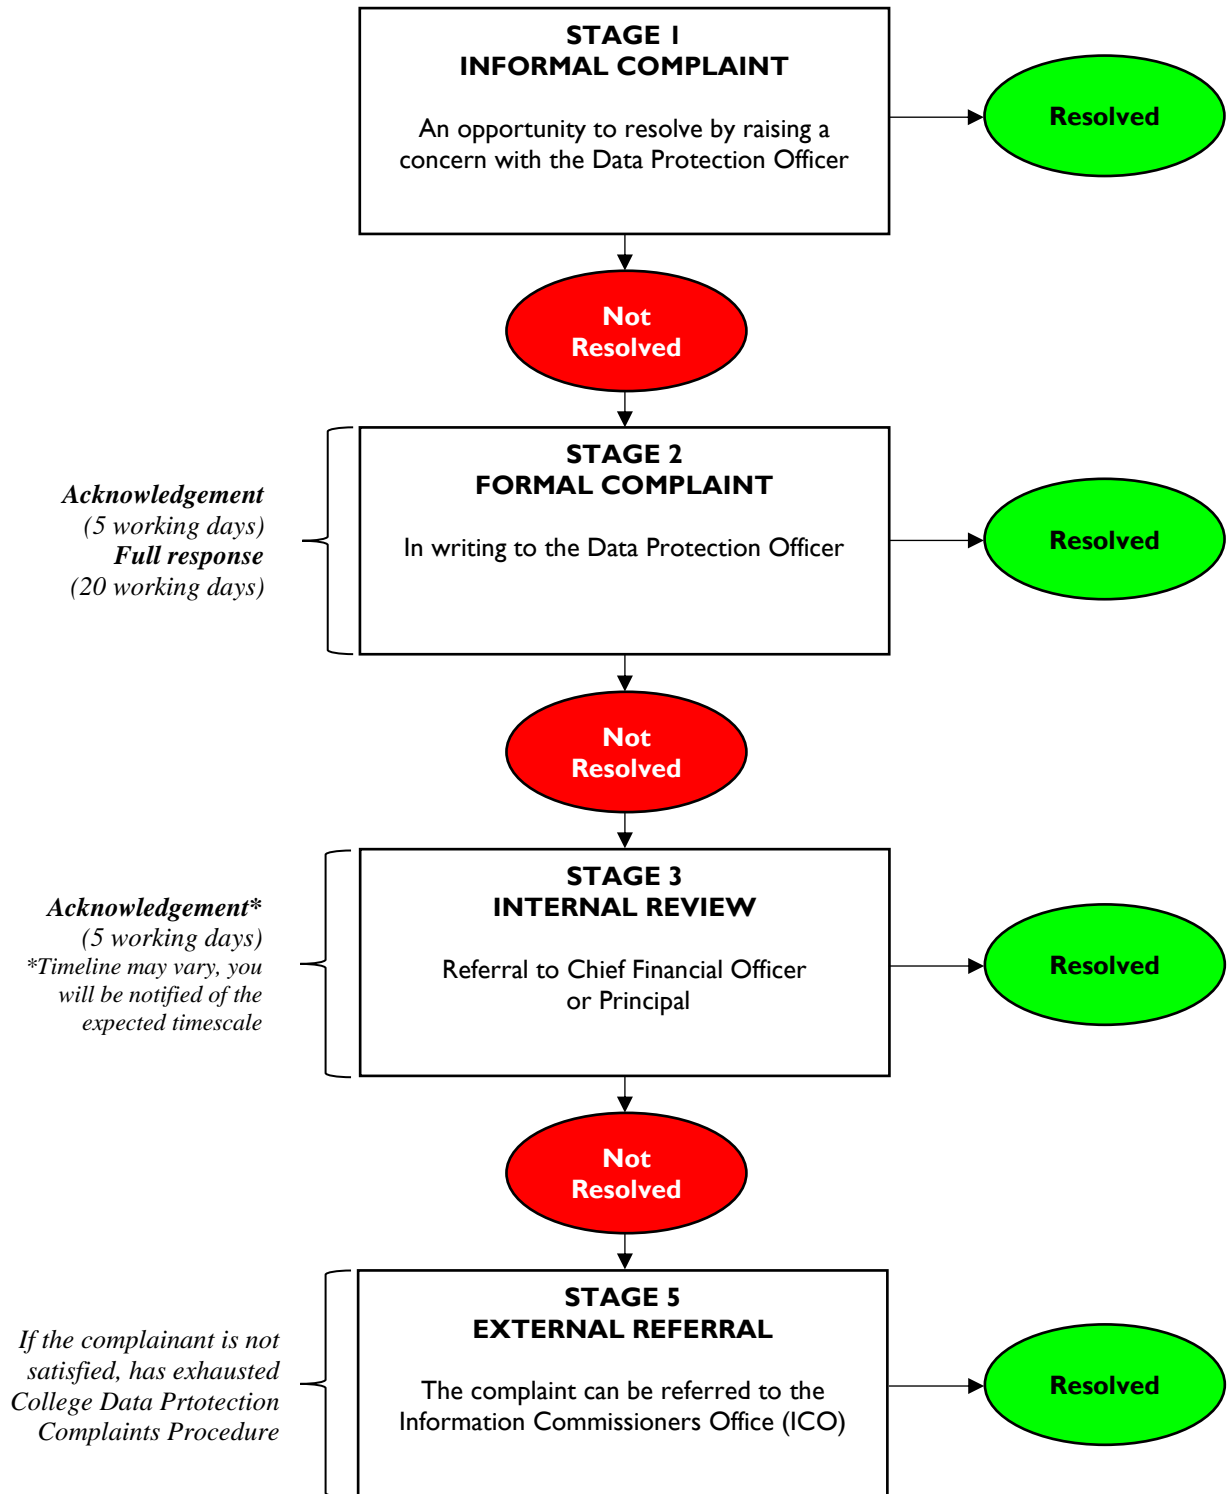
STAGE 1
INFORMAL COMPLAINT

An opportunity to resolve by raising a concern with the Data Protection Officer

Resolved

Not Resolved

Acknowledgement
(5 working days)
Full response
(20 working days)

STAGE 2
FORMAL COMPLAINT

In writing to the Data Protection Officer

Resolved

Not Resolved

Acknowledgement*
(5 working days)
*Timeline may vary, you will be notified of the expected timescale

STAGE 3
INTERNAL REVIEW

Referral to Chief Financial Officer or Principal

Resolved

Not Resolved

If the complainant is not satisfied, has exhausted College Data Prtotection Complaints Procedure

STAGE 5
EXTERNAL REFERRAL

The complaint can be referred to the Information Commissioners Office (ICO)

Resolved